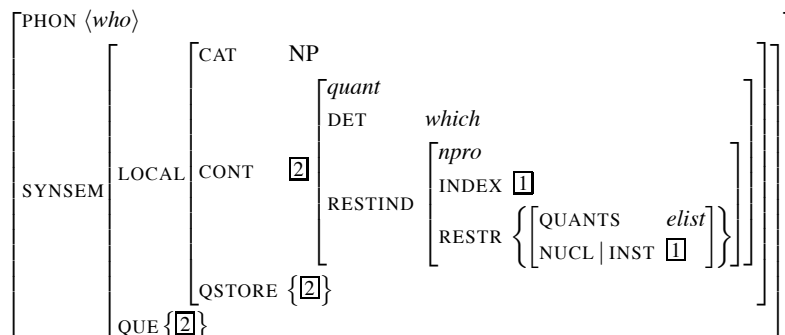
PHON ⟨*who*⟩

SYNSEM

LOCAL

CAT NP

CONT [2]

*quant*

DET *which*

RESTIND

*npro*

INDEX [1]

RESTR $\left\{ \begin{bmatrix} \text{QUANTS} & \textit{elist} \\ \text{NUCL} \mid \text{INST} & \boxed{1} \end{bmatrix} \right\}$

QSTORE $\{\boxed{2}\}$

QUE $\{\boxed{2}\}$